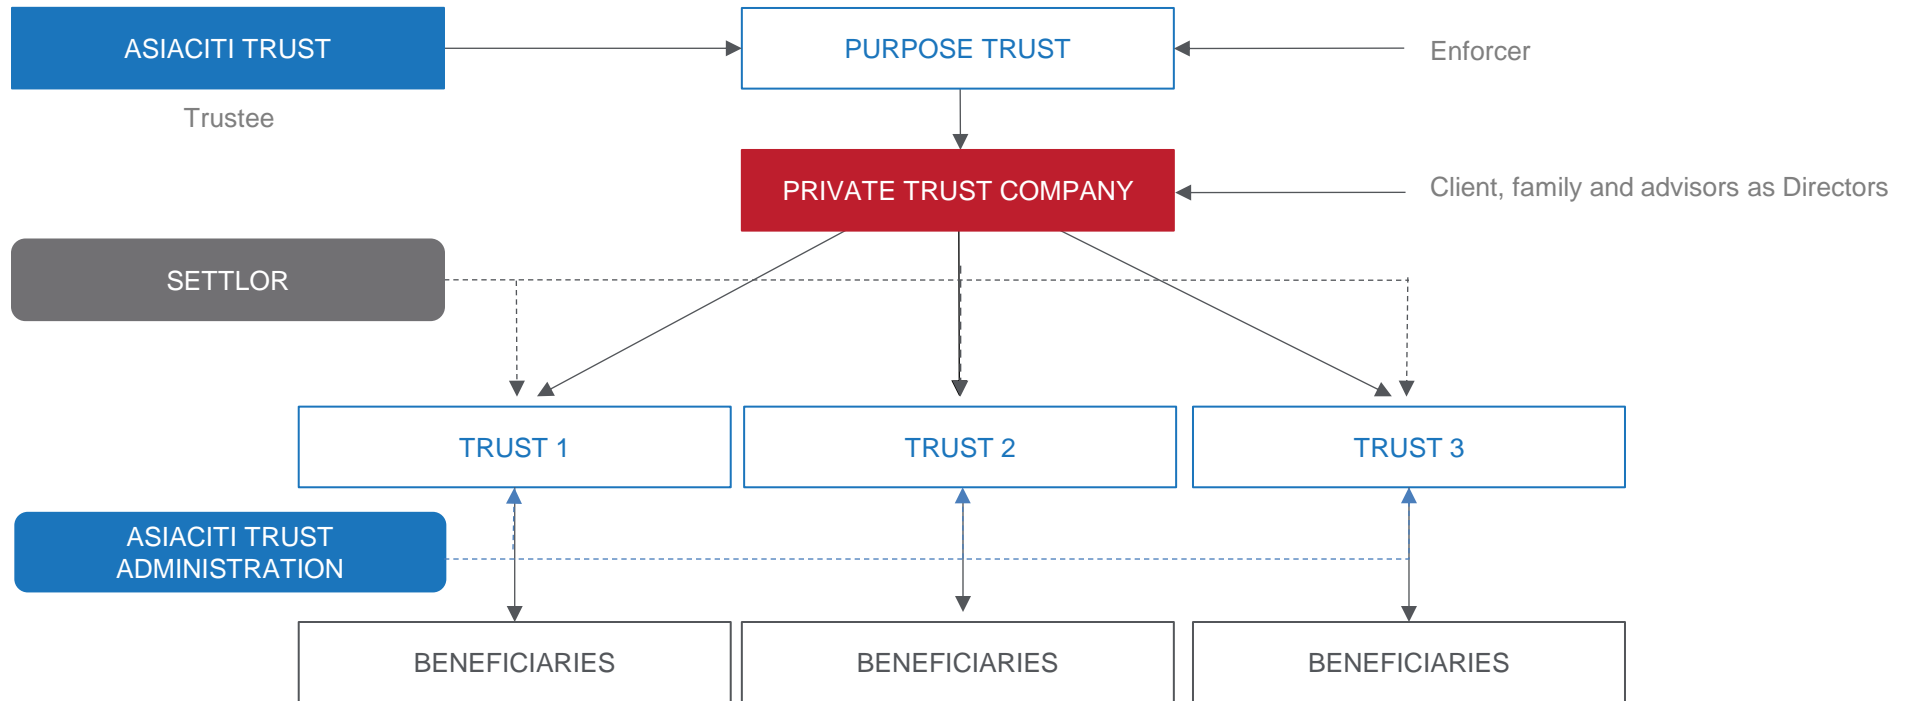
ASIACITI TRUST

Trustee

PURPOSE TRUST

Enforcer

PRIVATE TRUST COMPANY

Client, family and advisors as Directors

SETTLOR

TRUST 1

TRUST 2

TRUST 3

ASIACITI TRUST ADMINISTRATION

BENEFICIARIES

BENEFICIARIES

BENEFICIARIES